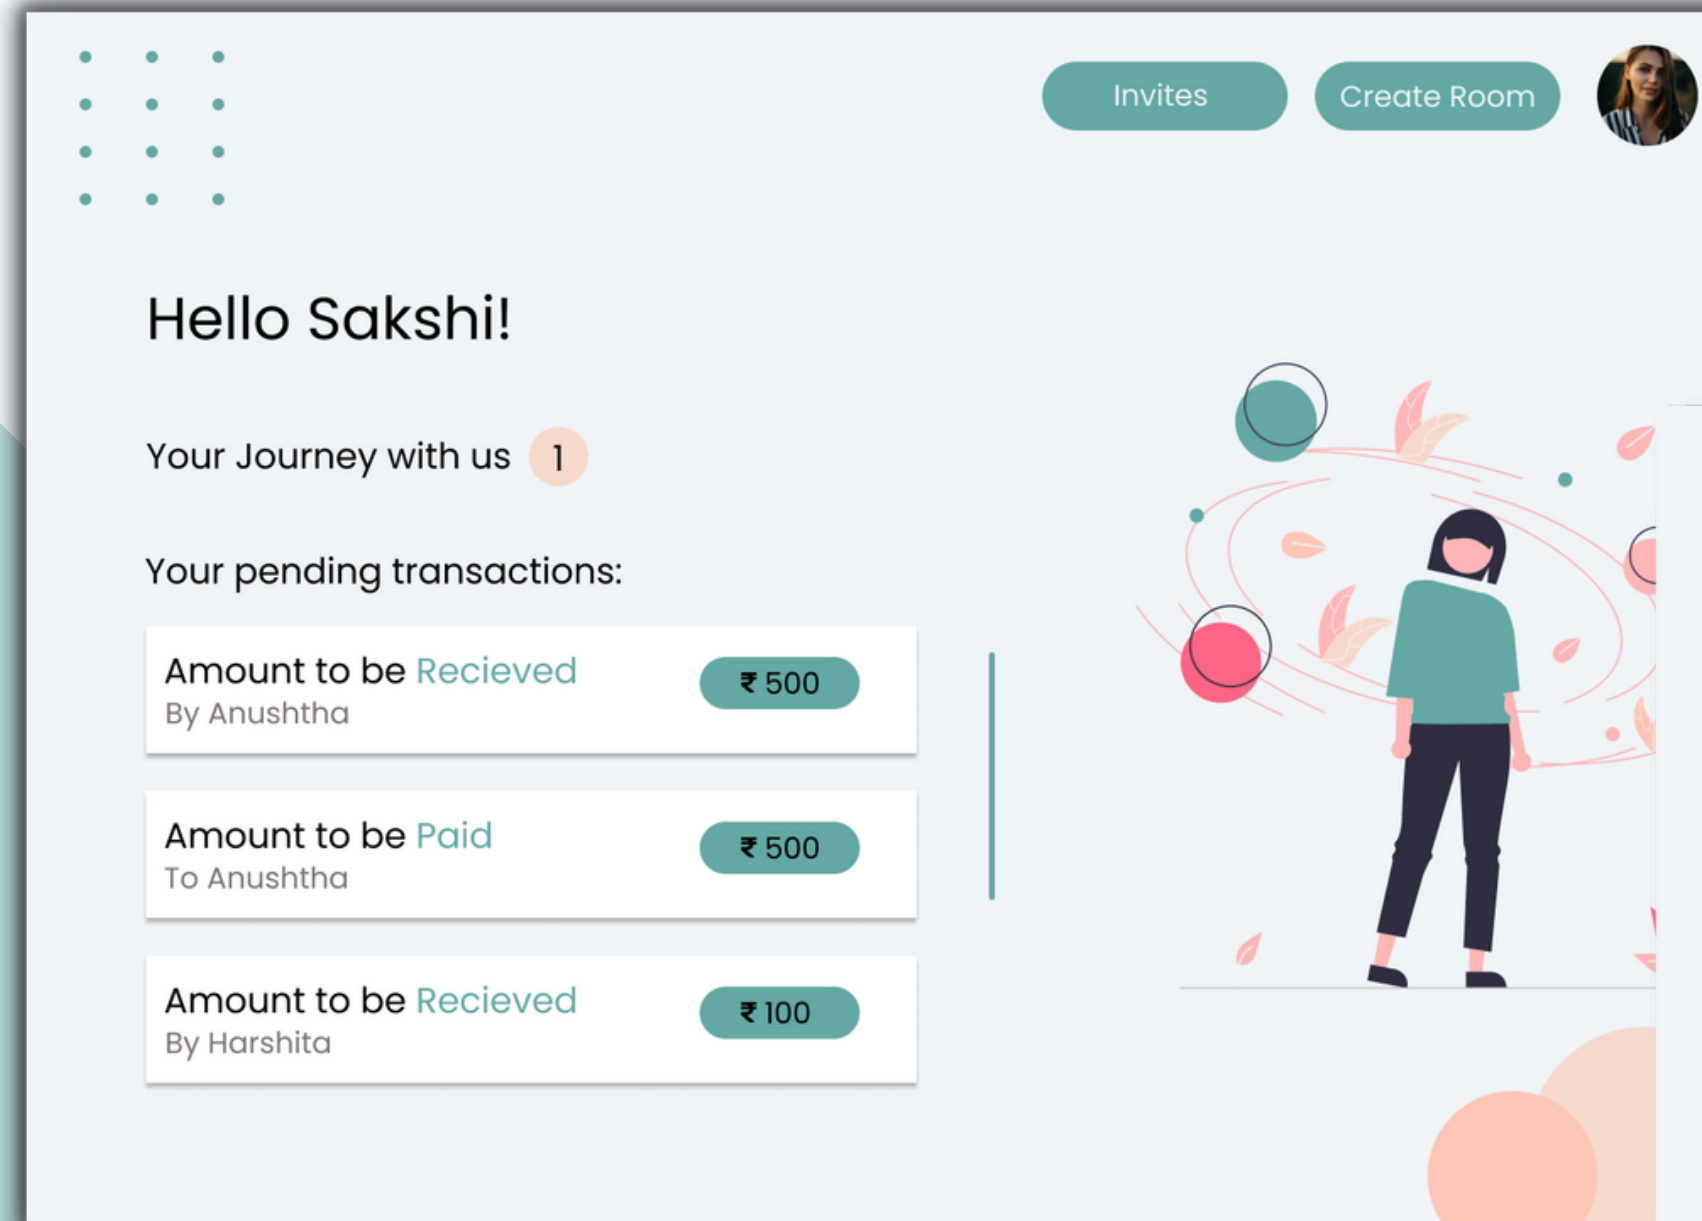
Invites
Create Room

Hello Sakshi!

Your Journey with us 1

Your pending transactions:

Amount to be Recieved
By Anushtha
₹ 500

Amount to be Paid
To Anushtha
₹ 500

Amount to be Recieved
By Harshita
₹ 100